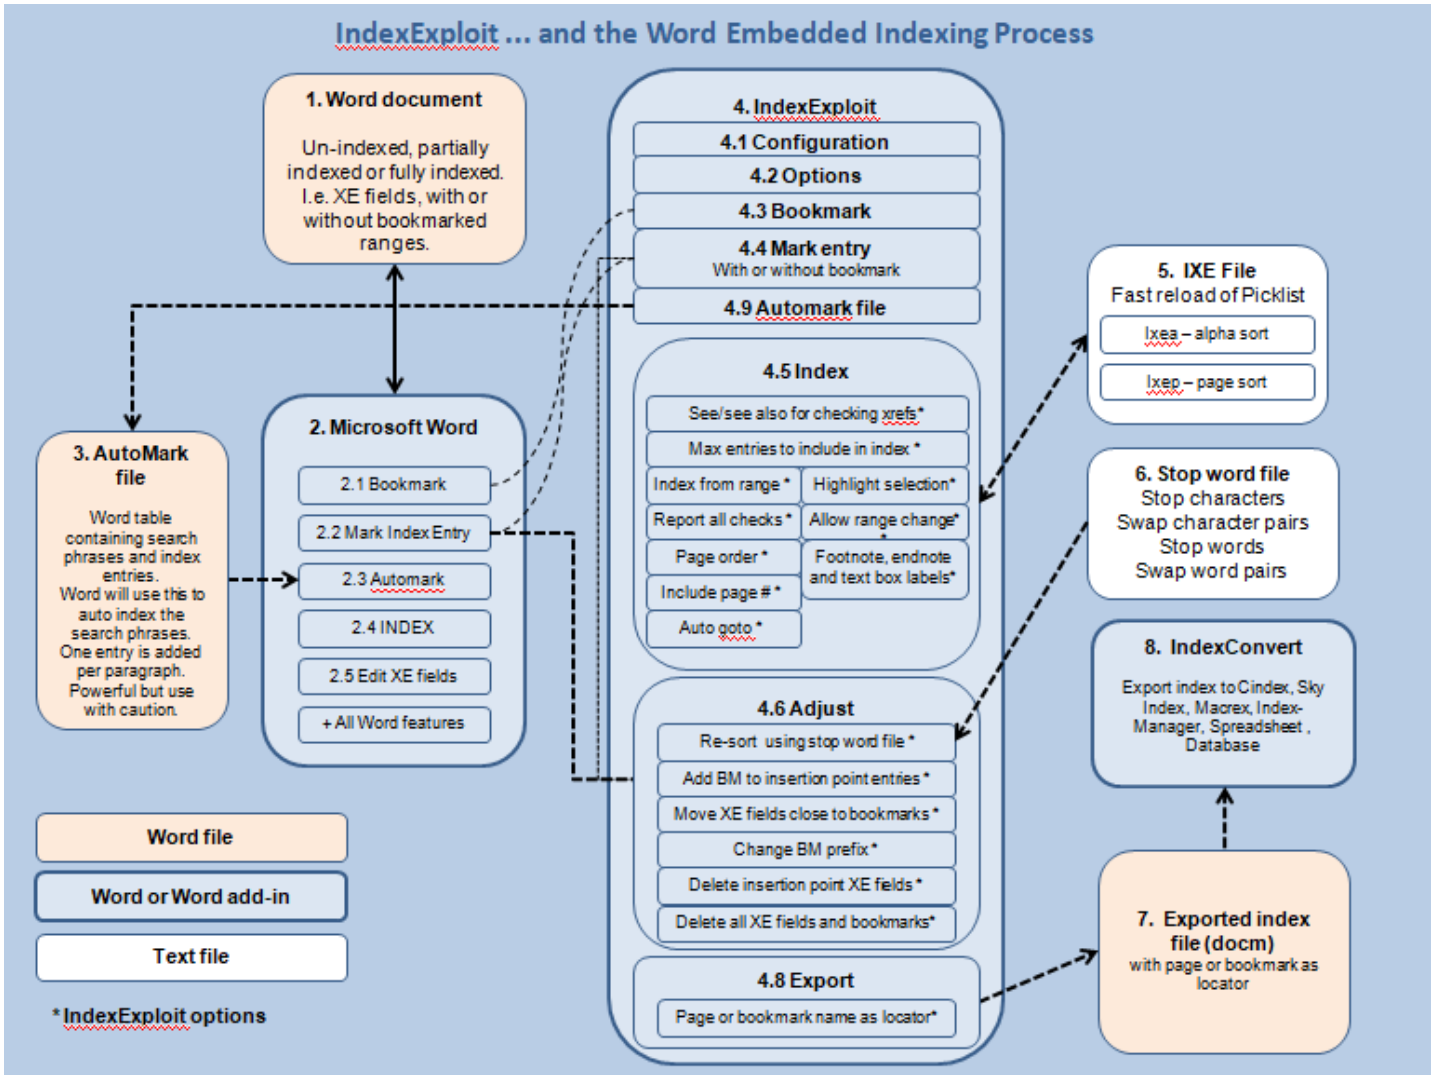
IndexExploit ... and the Word Embedded Indexing Process

1. Word document

Un-indexed, partially indexed or fully indexed. I.e. XE fields, with or without bookmarked ranges.

2. Microsoft Word

2.1 Bookmark

2.2 Mark Index Entry

2.3 Automark

2.4 INDEX

2.5 Edit XE fields

+ All Word features

3. AutoMark file

Word table containing search phrases and index entries. Word will use this to auto index the search phrases. One entry is added per paragraph. Powerful but use with caution.

4. IndexExploit

4.1 Configuration

4.2 Options

4.3 Bookmark

4.4 Mark entry
With or without bookmark

4.9 Automark file

4.5 Index

See/see also for checking xrefs*

Max entries to include in index *

Index from range *

Highlight selection*

Report all checks *

Allow range change*

Page order *

Footnote, endnote and text box labels*

Include page # *

Auto goto *

4.6 Adjust

Re-sort using stop word file *

Add BM to insertion point entries *

Move XE fields close to bookmarks *

Change BM prefix *

Delete insertion point XE fields *

Delete all XE fields and bookmarks*

4.8 Export

Page or bookmark name as locator*

5. IXE File
Fast reload of Picklist

Ixea – alpha sort

Ixep – page sort

6. Stop word file
Stop characters
Swap character pairs
Stop words
Swap word pairs

8. IndexConvert

Export index to Cindex, Sky Index, Macrex, Index-Manager, Spreadsheet , Database

7. Exported index file (docm)
with page or bookmark as locator

Word file

Word or Word add-in

Text file

*IndexExploit options